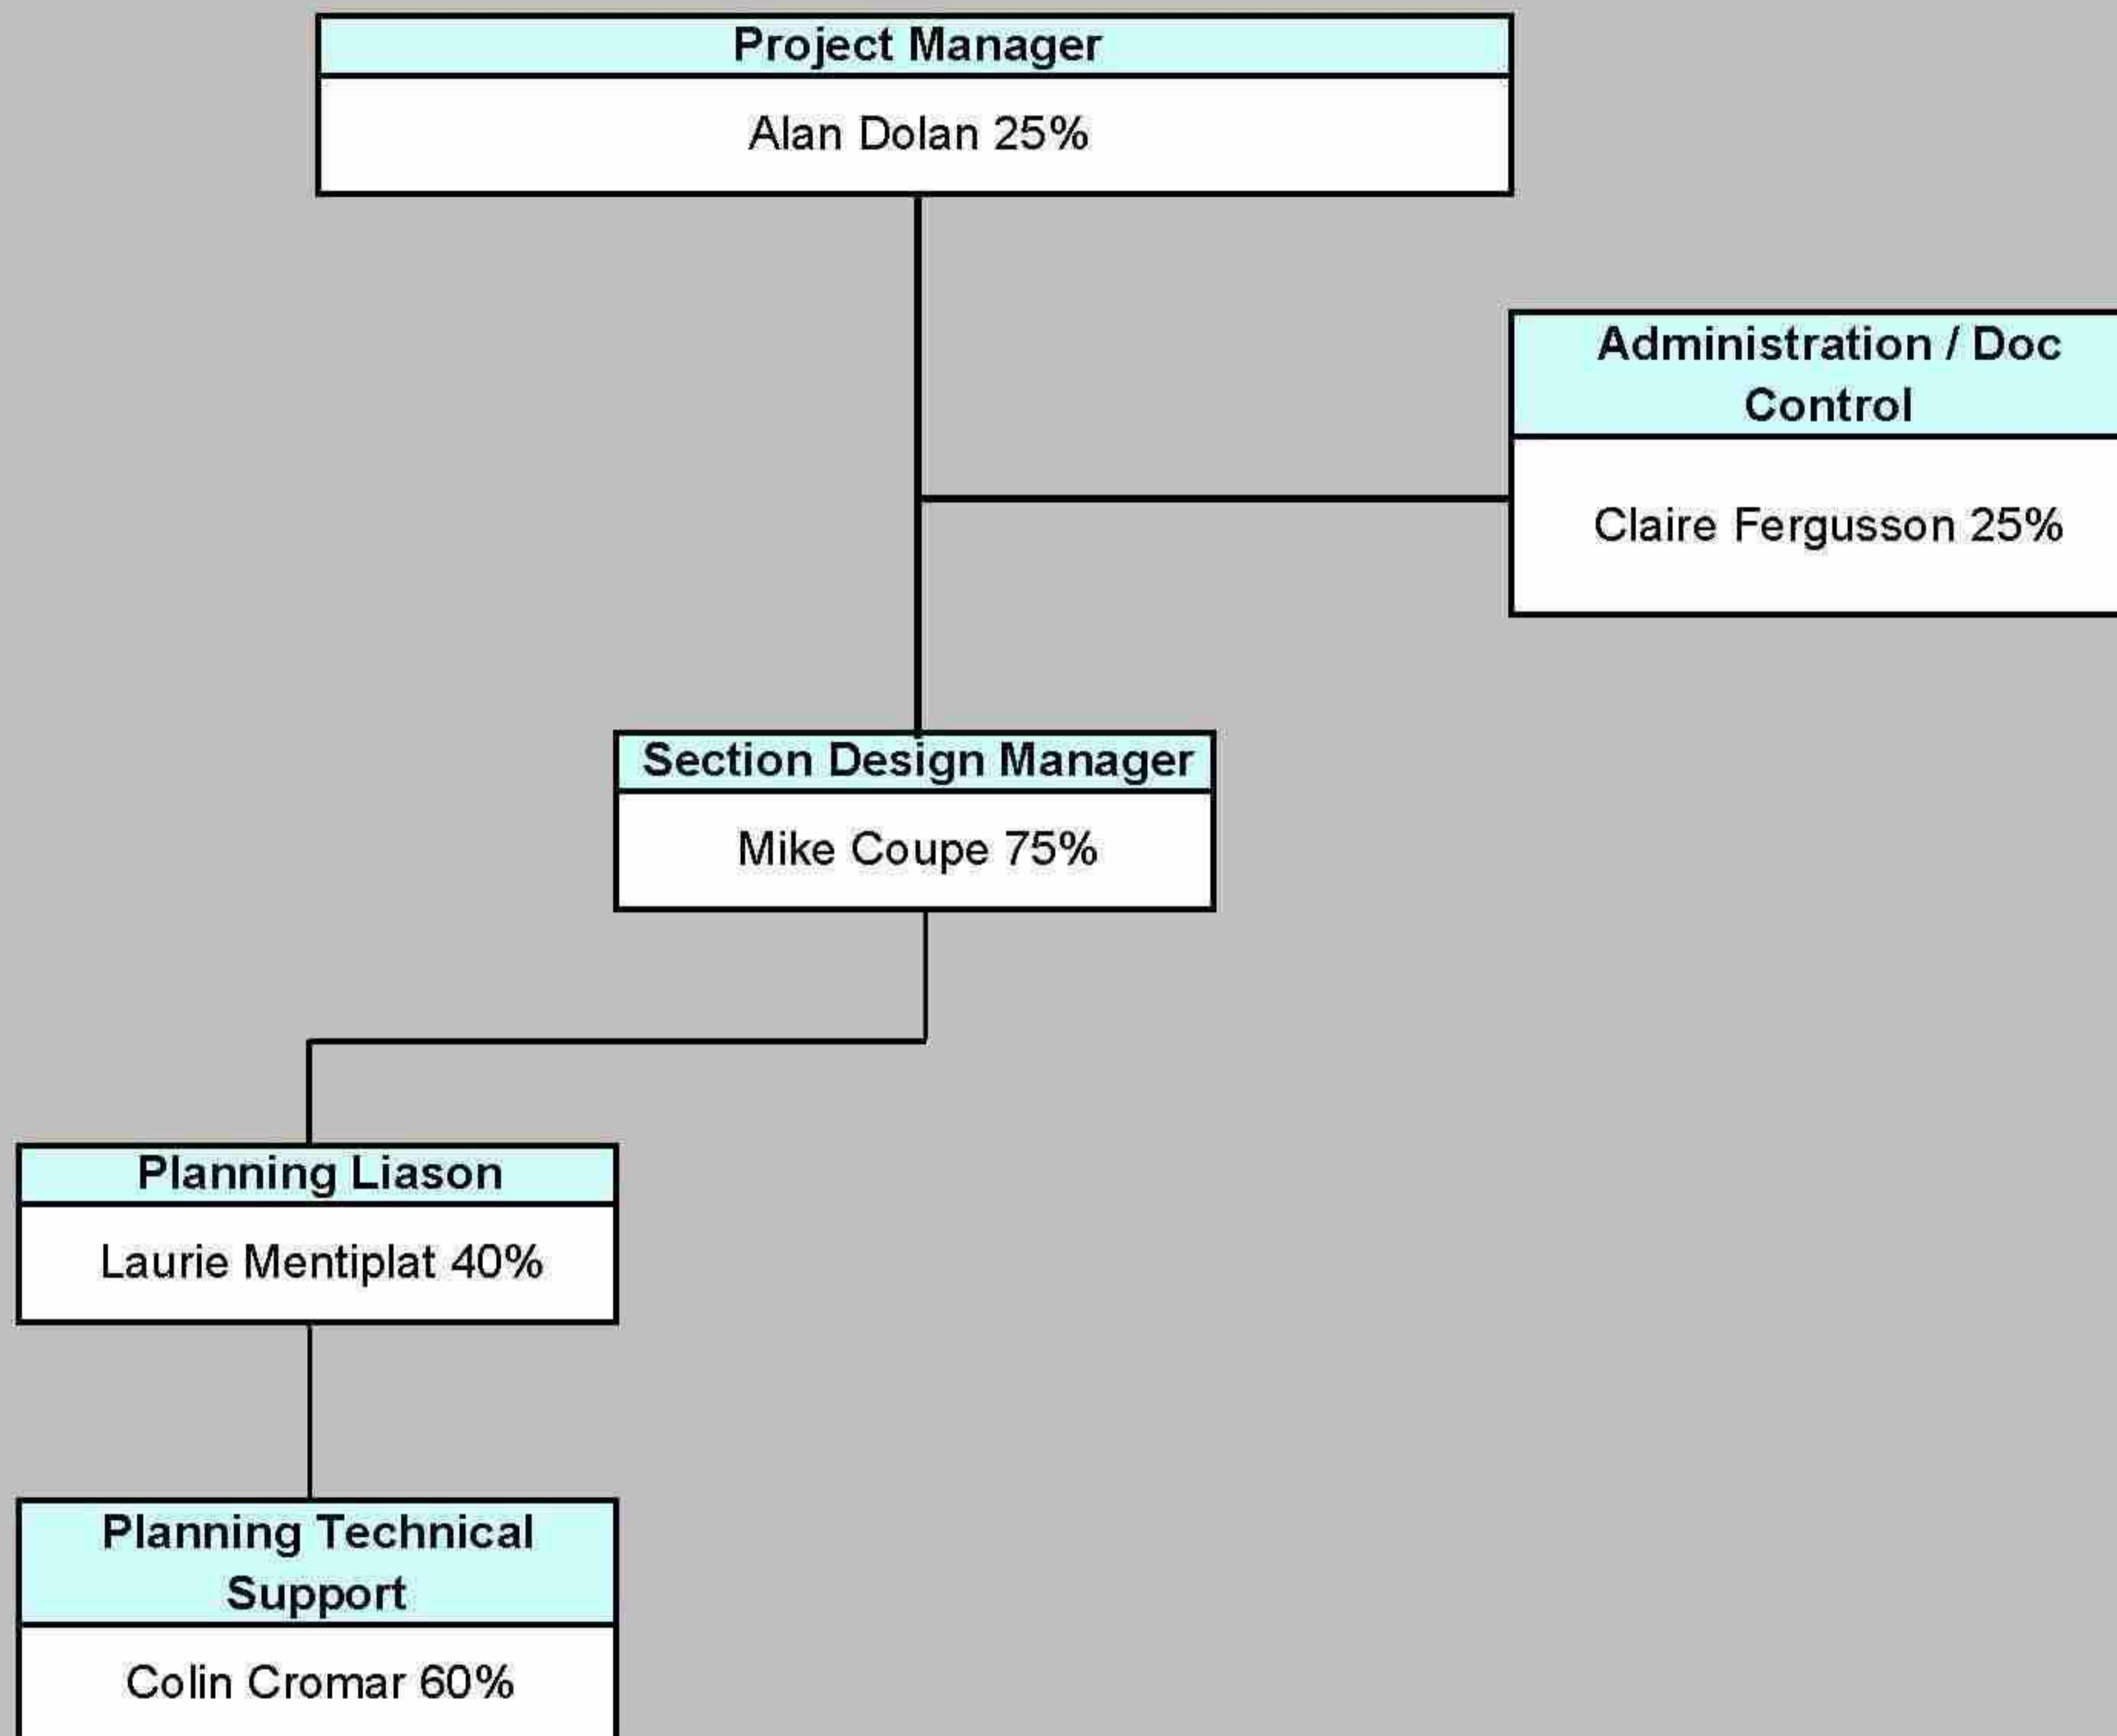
Project Manager

Alan Dolan 25%

Administration / Doc Control

Claire Fergusson 25%

Section Design Manager

Mike Coupe 75%

Planning Liason

Laurie Mentiplat 40%

Planning Technical Support

Colin Cromar 60%